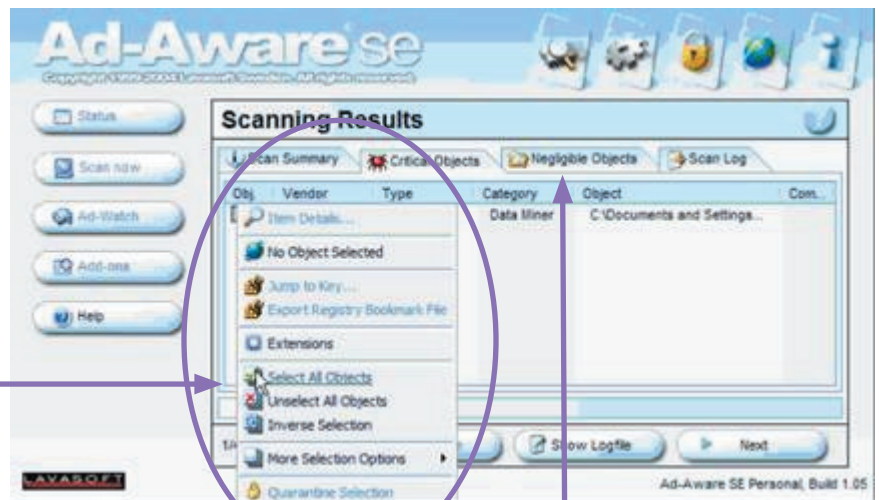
Ad-Aware se

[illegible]

Status

Scan now

Ad-Watch

Add-ons

Help

Scanning Results

Scan Summary

Critical Objects

Negligible Objects

Scan Log

| Obj. | Vendor | Type | Category | Object | Com... |
|---|---|---|---|---|---|
| | | | Data Miner | C:\Documents and Settings... | |

Item Details...

No Object Selected

Jump to Key...

Export Registry Bookmark File

Extensions

Select All Objects

Unselect All Objects

Inverse Selection

More Selection Options

Quarantine Selection

Show Logfile

Next

LAVASOFT

Ad-Aware SE Personal, Build 1.05